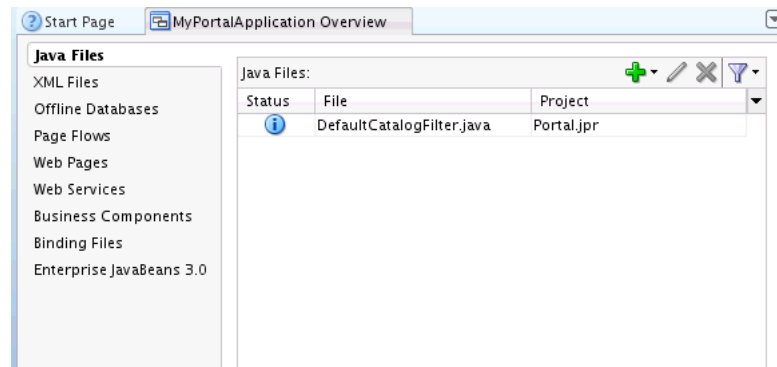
Start Page MyPortalApplication Overview

Java Files
XML Files
Offline Databases
Page Flows
Web Pages
Web Services
Business Components
Binding Files
Enterprise JavaBeans 3.0

Java Files:

| Status | File | Project |
|---|---|---|
| | DefaultCatalogFilter.java | Portal.jpr |